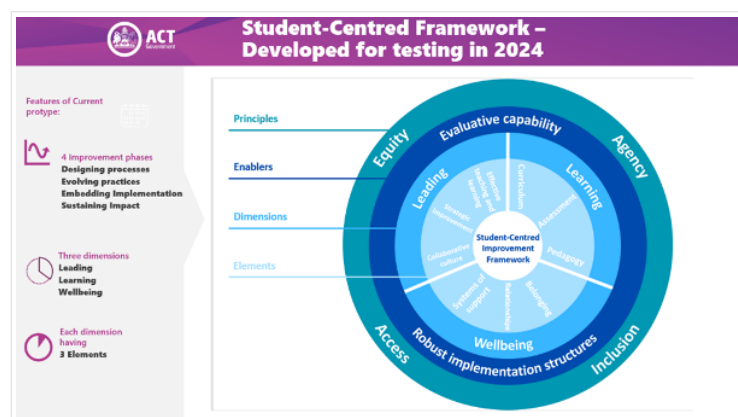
ACT Government

Student-Centred Framework – Developed for testing in 2024

Features of Current protype:

4 Improvement phases
Designing processes
Evolving practices
Embedding Implementation
Sustaining Impact

Three dimensions
Leading
Learning
Wellbeing

Each dimension having
3 Elements

Principles

Enablers

Dimensions

Elements

Equity
Evaluative capability
Agency
Leading
Learning
Effective teaching and learning
Curriculum
Strategic improvement
Assessment
Student-Centred Improvement Framework
Collaborative culture
Pedagogy
Systems of support
Relationships
Belonging
Wellbeing
Robust implementation structures
Access
Inclusion